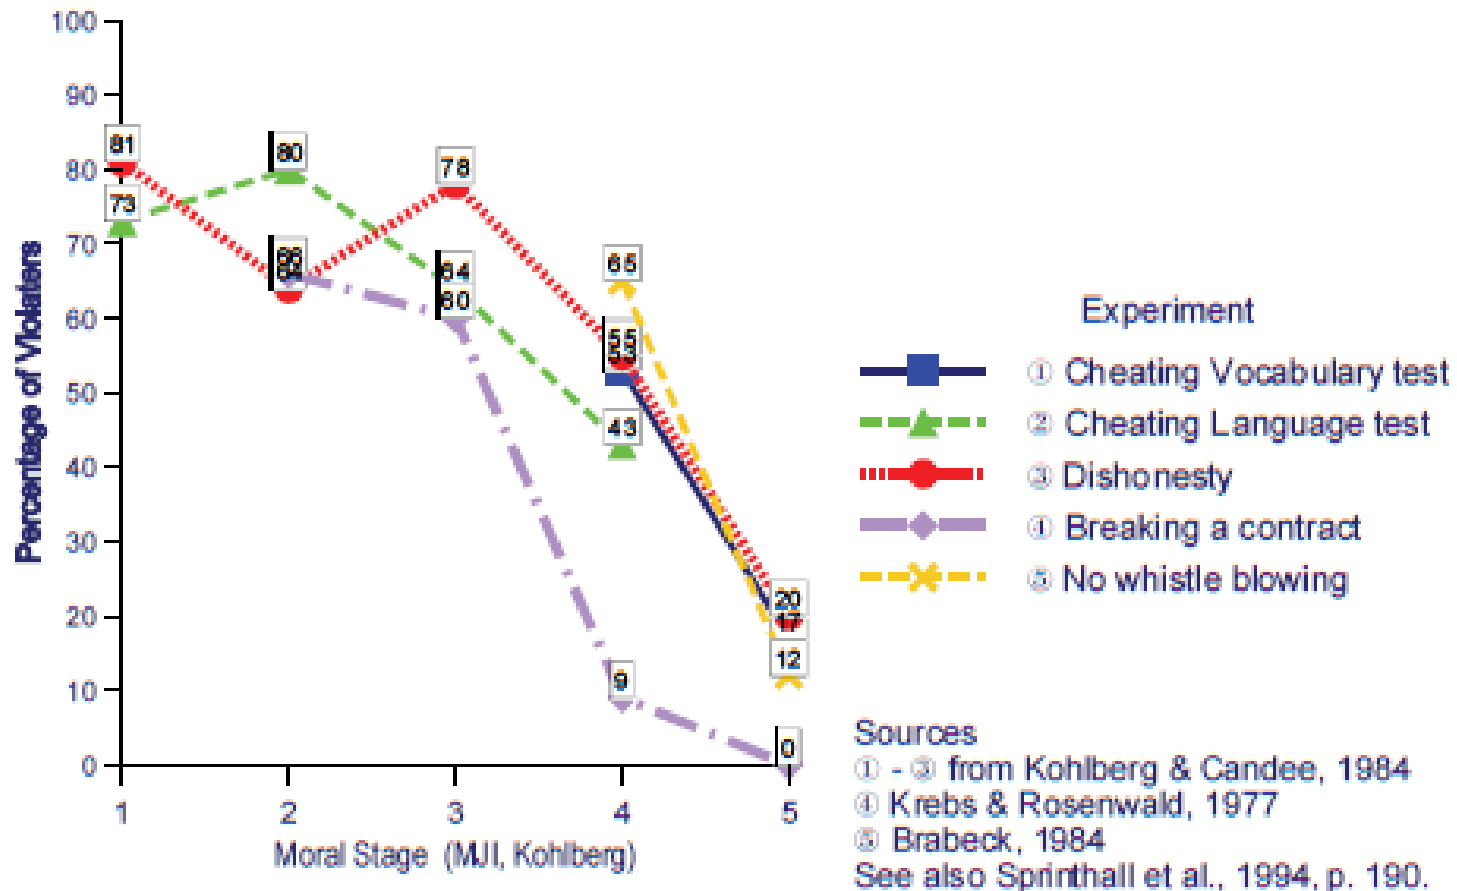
100
90
80
70
60
50
40
30
20
10
0

Percentage of Violators

81
73
80
66
64
78
64
60
65
55
53
43
9
20
17
12
0

1
2
3
4
5
Moral Stage (MJI, Kohlberg)

Experiment
① Cheating Vocabulary test
② Cheating Language test
③ Dishonesty
④ Breaking a contract
⑤ No whistle blowing

Sources
① - ③ from Kohlberg & Candee, 1984
④ Krebs & Rosenwald, 1977
⑤ Brabeck, 1984
See also Sprinthall et al., 1994, p. 190.